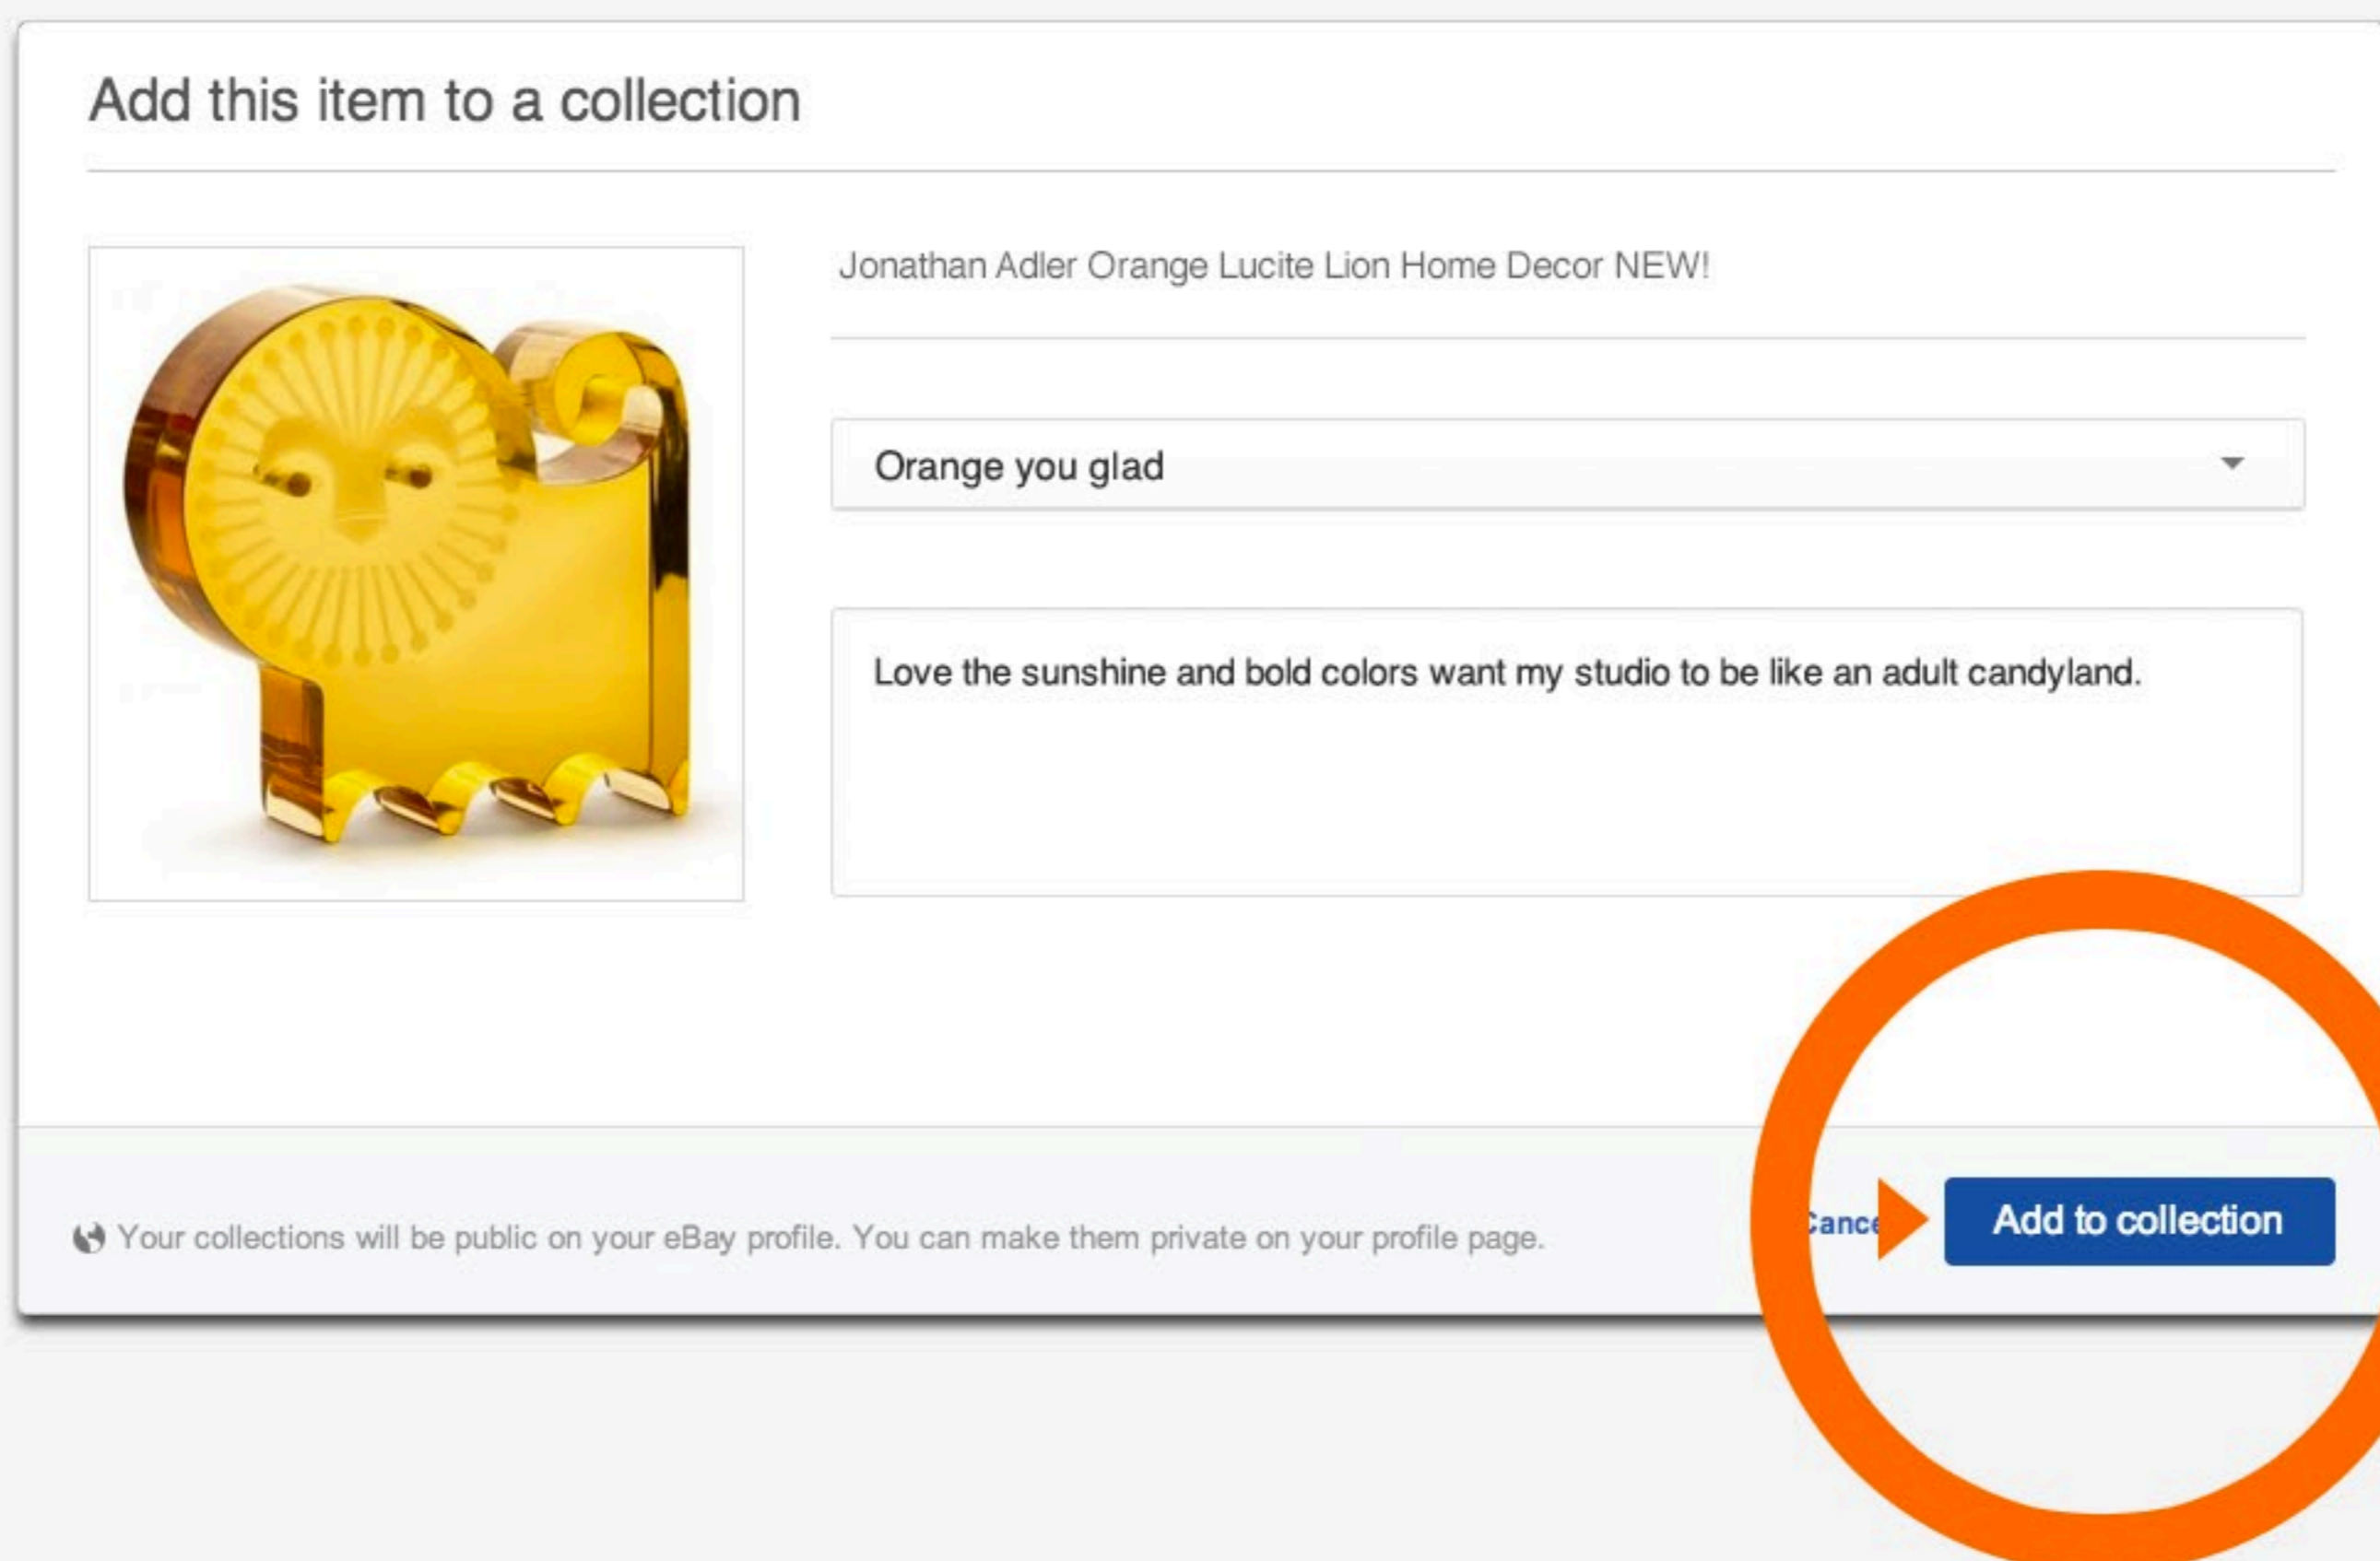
Add this item to a collection

Jonathan Adler Orange Lucite Lion Home Decor NEW!

Orange you glad

Love the sunshine and bold colors want my studio to be like an adult candyland.

Your collections will be public on your eBay profile. You can make them private on your profile page.

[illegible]ance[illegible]

Add to collection